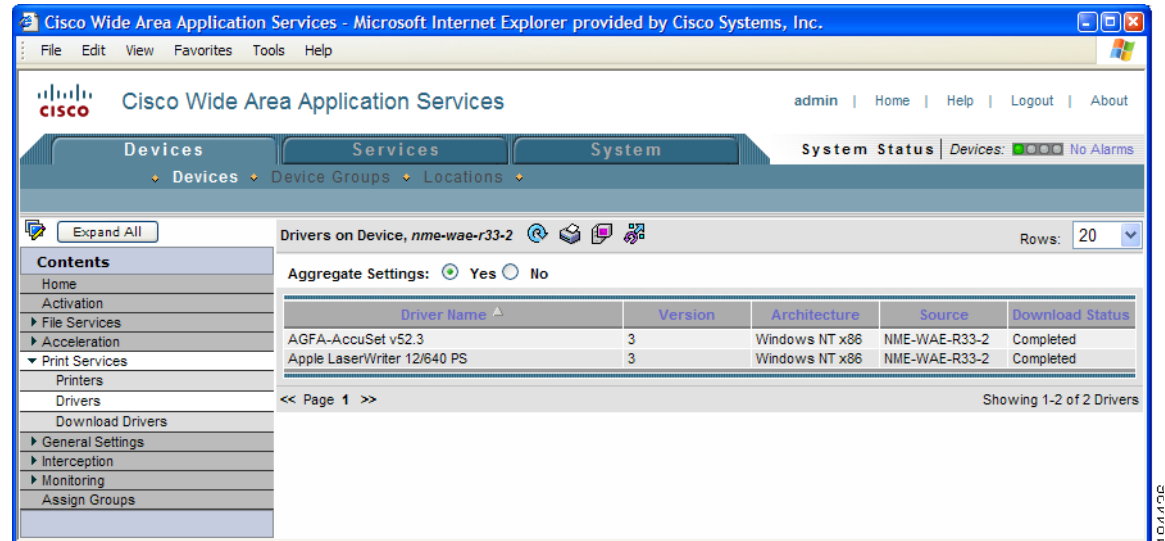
Cisco Wide Area Application Services - Microsoft Internet Explorer provided by Cisco Systems, Inc.

File Edit View Favorites Tools Help

cisco Cisco Wide Area Application Services

admin | Home | Help | Logout | About

Devices Services System

System Status | Devices: No Alarms

Devices Device Groups Locations

Expand All

Contents
Home
Activation
File Services
Acceleration
Print Services
Printers
Drivers
Download Drivers
General Settings
Interception
Monitoring
Assign Groups

Drivers on Device, nme-wae-r33-2

Rows: 20

Aggregate Settings: Yes No

| Driver Name | Version | Architecture | Source | Download Status |
|---|---|---|---|---|
| AGFA-AccuSet v52.3 | 3 | Windows NT x86 | NME-WAE-R33-2 | Completed |
| Apple LaserWriter 12/640 PS | 3 | Windows NT x86 | NME-WAE-R33-2 | Completed |

<< Page 1 >>

Showing 1-2 of 2 Drivers

184436